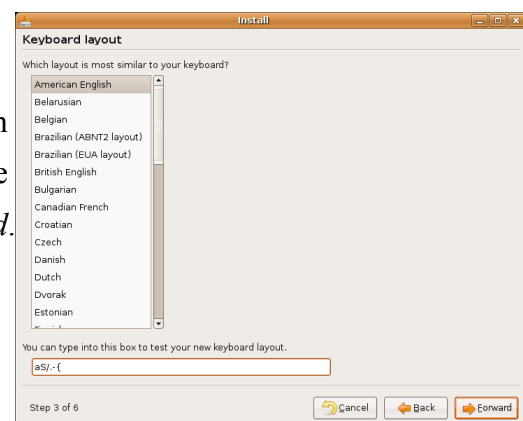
Install

Keyboard layout

Which layout is most similar to your keyboard?

American English
Belarusian
Belgian
Brazilian (ABNT2 layout)
Brazilian (EUA layout)
British English
Bulgarian
Canadian French
Croatian
Czech
Danish
Dutch
Dvorak
Estonian
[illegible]

You can type into this box to test your new keyboard layout.

aS/.-{

Step 3 of 6

Cancel Back Forward